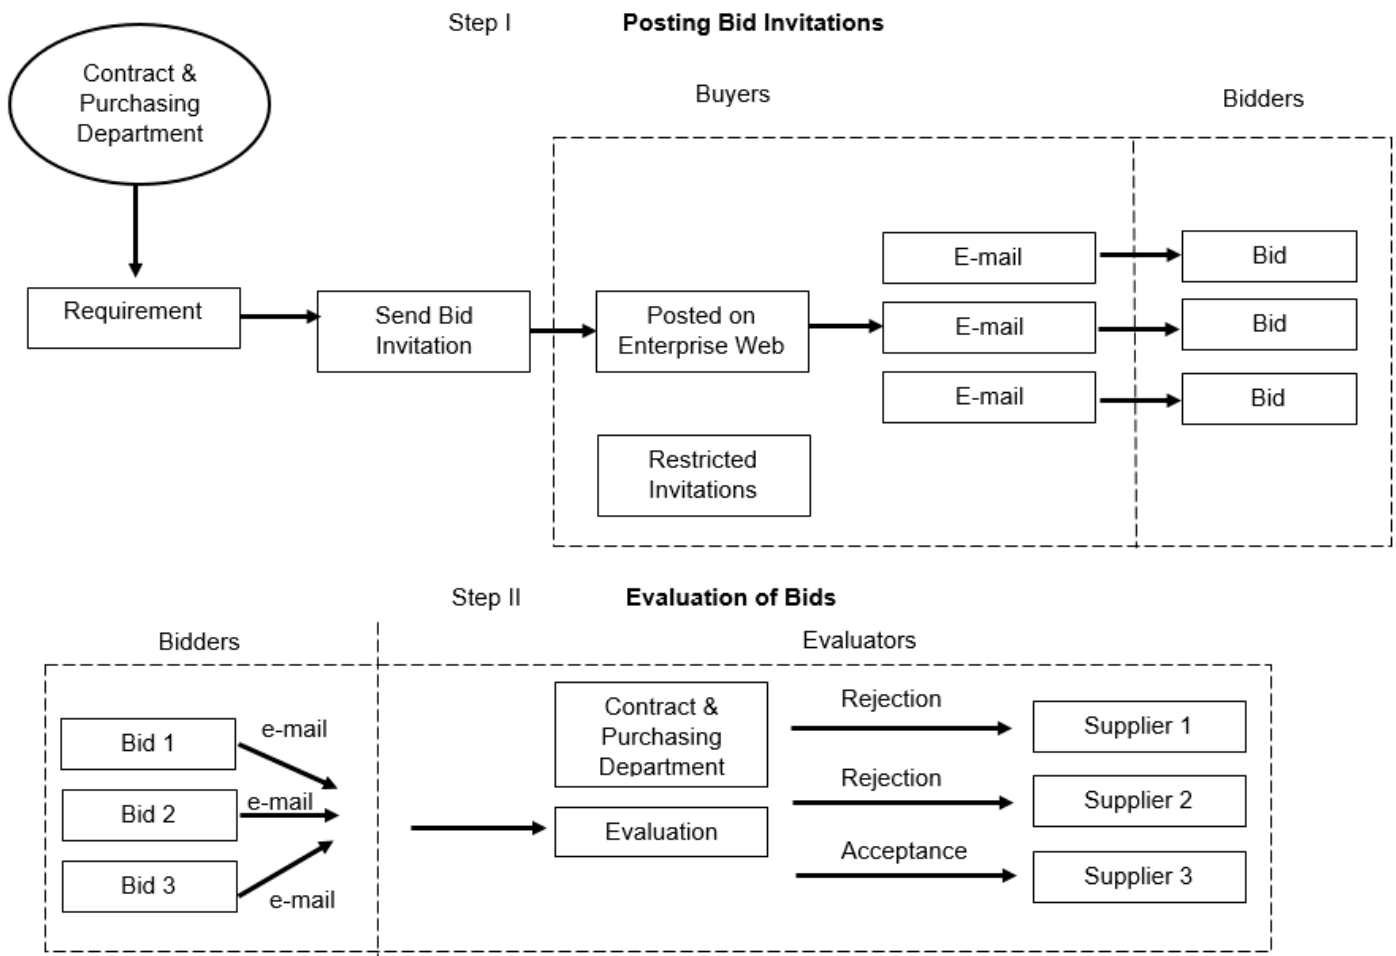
Step I Posting Bid Invitations

Contract & Purchasing Department

Buyers

Bidders

Requirement

Send Bid Invitation

Posted on Enterprise Web

E-mail

E-mail

E-mail

Bid

Bid

Bid

Restricted Invitations

Step II Evaluation of Bids

Bidders

Evaluators

Bid 1

Bid 2

Bid 3

e-mail

e-mail

e-mail

Contract & Purchasing Department

Evaluation

Rejection

Rejection

Acceptance

Supplier 1

Supplier 2

Supplier 3